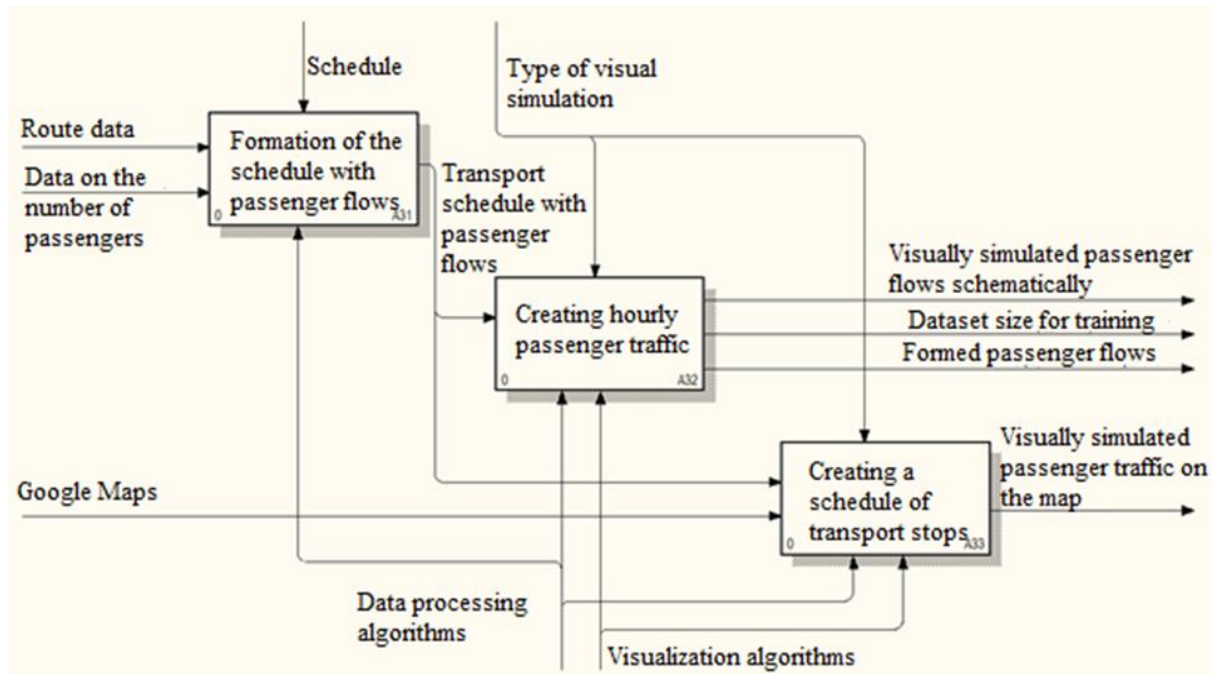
Schedule

Type of visual simulation

Route data

Data on the number of passengers

Formation of the schedule with passenger flows
0
A31

Transport schedule with passenger flows

Visually simulated passenger flows schematically

Creating hourly passenger traffic
0
A32

Dataset size for training

Formed passenger flows

Visually simulated passenger traffic on the map

Google Maps

Creating a schedule of transport stops
0
A33

Data processing algorithms

Visualization algorithms